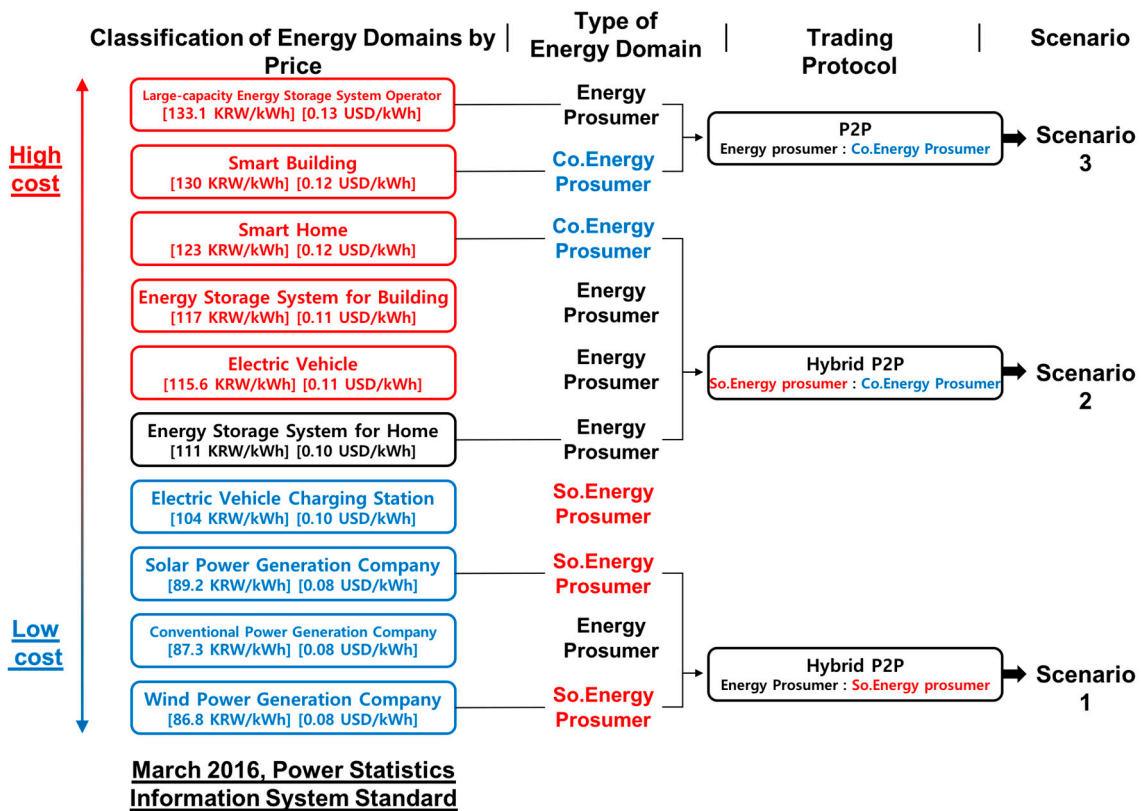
Classification of Energy Domains by Price | Type of Energy Domain | Trading Protocol | Scenario

High cost

Low cost

Large-capacity Energy Storage System Operator [133.1 KRW/kWh] [0.13 USD/kWh]

Energy Prosumer

Smart Building [130 KRW/kWh] [0.12 USD/kWh]

Co.Energy Prosumer

P2P
Energy prosumer : Co.Energy Prosumer

Scenario 3

Smart Home [123 KRW/kWh] [0.12 USD/kWh]

Co.Energy Prosumer

Energy Storage System for Building [117 KRW/kWh] [0.11 USD/kWh]

Energy Prosumer

Electric Vehicle [115.6 KRW/kWh] [0.11 USD/kWh]

Energy Prosumer

Hybrid P2P
So.Energy prosumer : Co.Energy Prosumer

Scenario 2

Energy Storage System for Home [111 KRW/kWh] [0.10 USD/kWh]

Energy Prosumer

Electric Vehicle Charging Station [104 KRW/kWh] [0.10 USD/kWh]

So.Energy Prosumer

Solar Power Generation Company [89.2 KRW/kWh] [0.08 USD/kWh]

So.Energy Prosumer

Conventional Power Generation Company [87.3 KRW/kWh] [0.08 USD/kWh]

Energy Prosumer

Hybrid P2P
Energy Prosumer : So.Energy prosumer

Scenario 1

Wind Power Generation Company [86.8 KRW/kWh] [0.08 USD/kWh]

So.Energy Prosumer

March 2016, Power Statistics Information System Standard